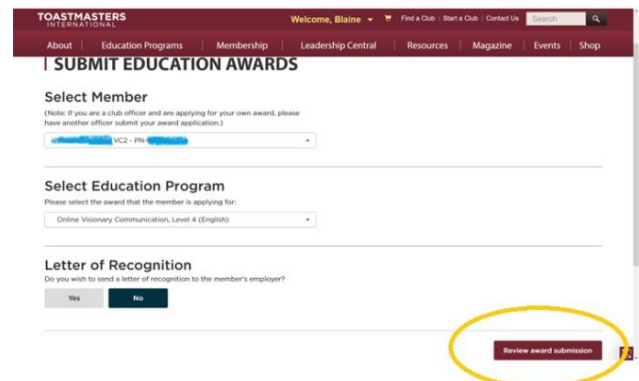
TOASTMASTERS INTERNATIONAL

Welcome, Blaine

Find a Club | Start a Club | Contact Us

Search

About | Education Programs | Membership | Leadership Central | Resources | Magazine | Events | Shop

SUBMIT EDUCATION AWARDS

Select Member

(Note: If you are a club officer and are applying for your own award, please have another officer submit your award application.)

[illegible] VC2 - PN-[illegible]

Select Education Program

Please select the award that the member is applying for:

Online Visionary Communication, Level 4 (English)

Letter of Recognition

Do you wish to send a letter of recognition to the member's employer?

Yes

No

Review award submission